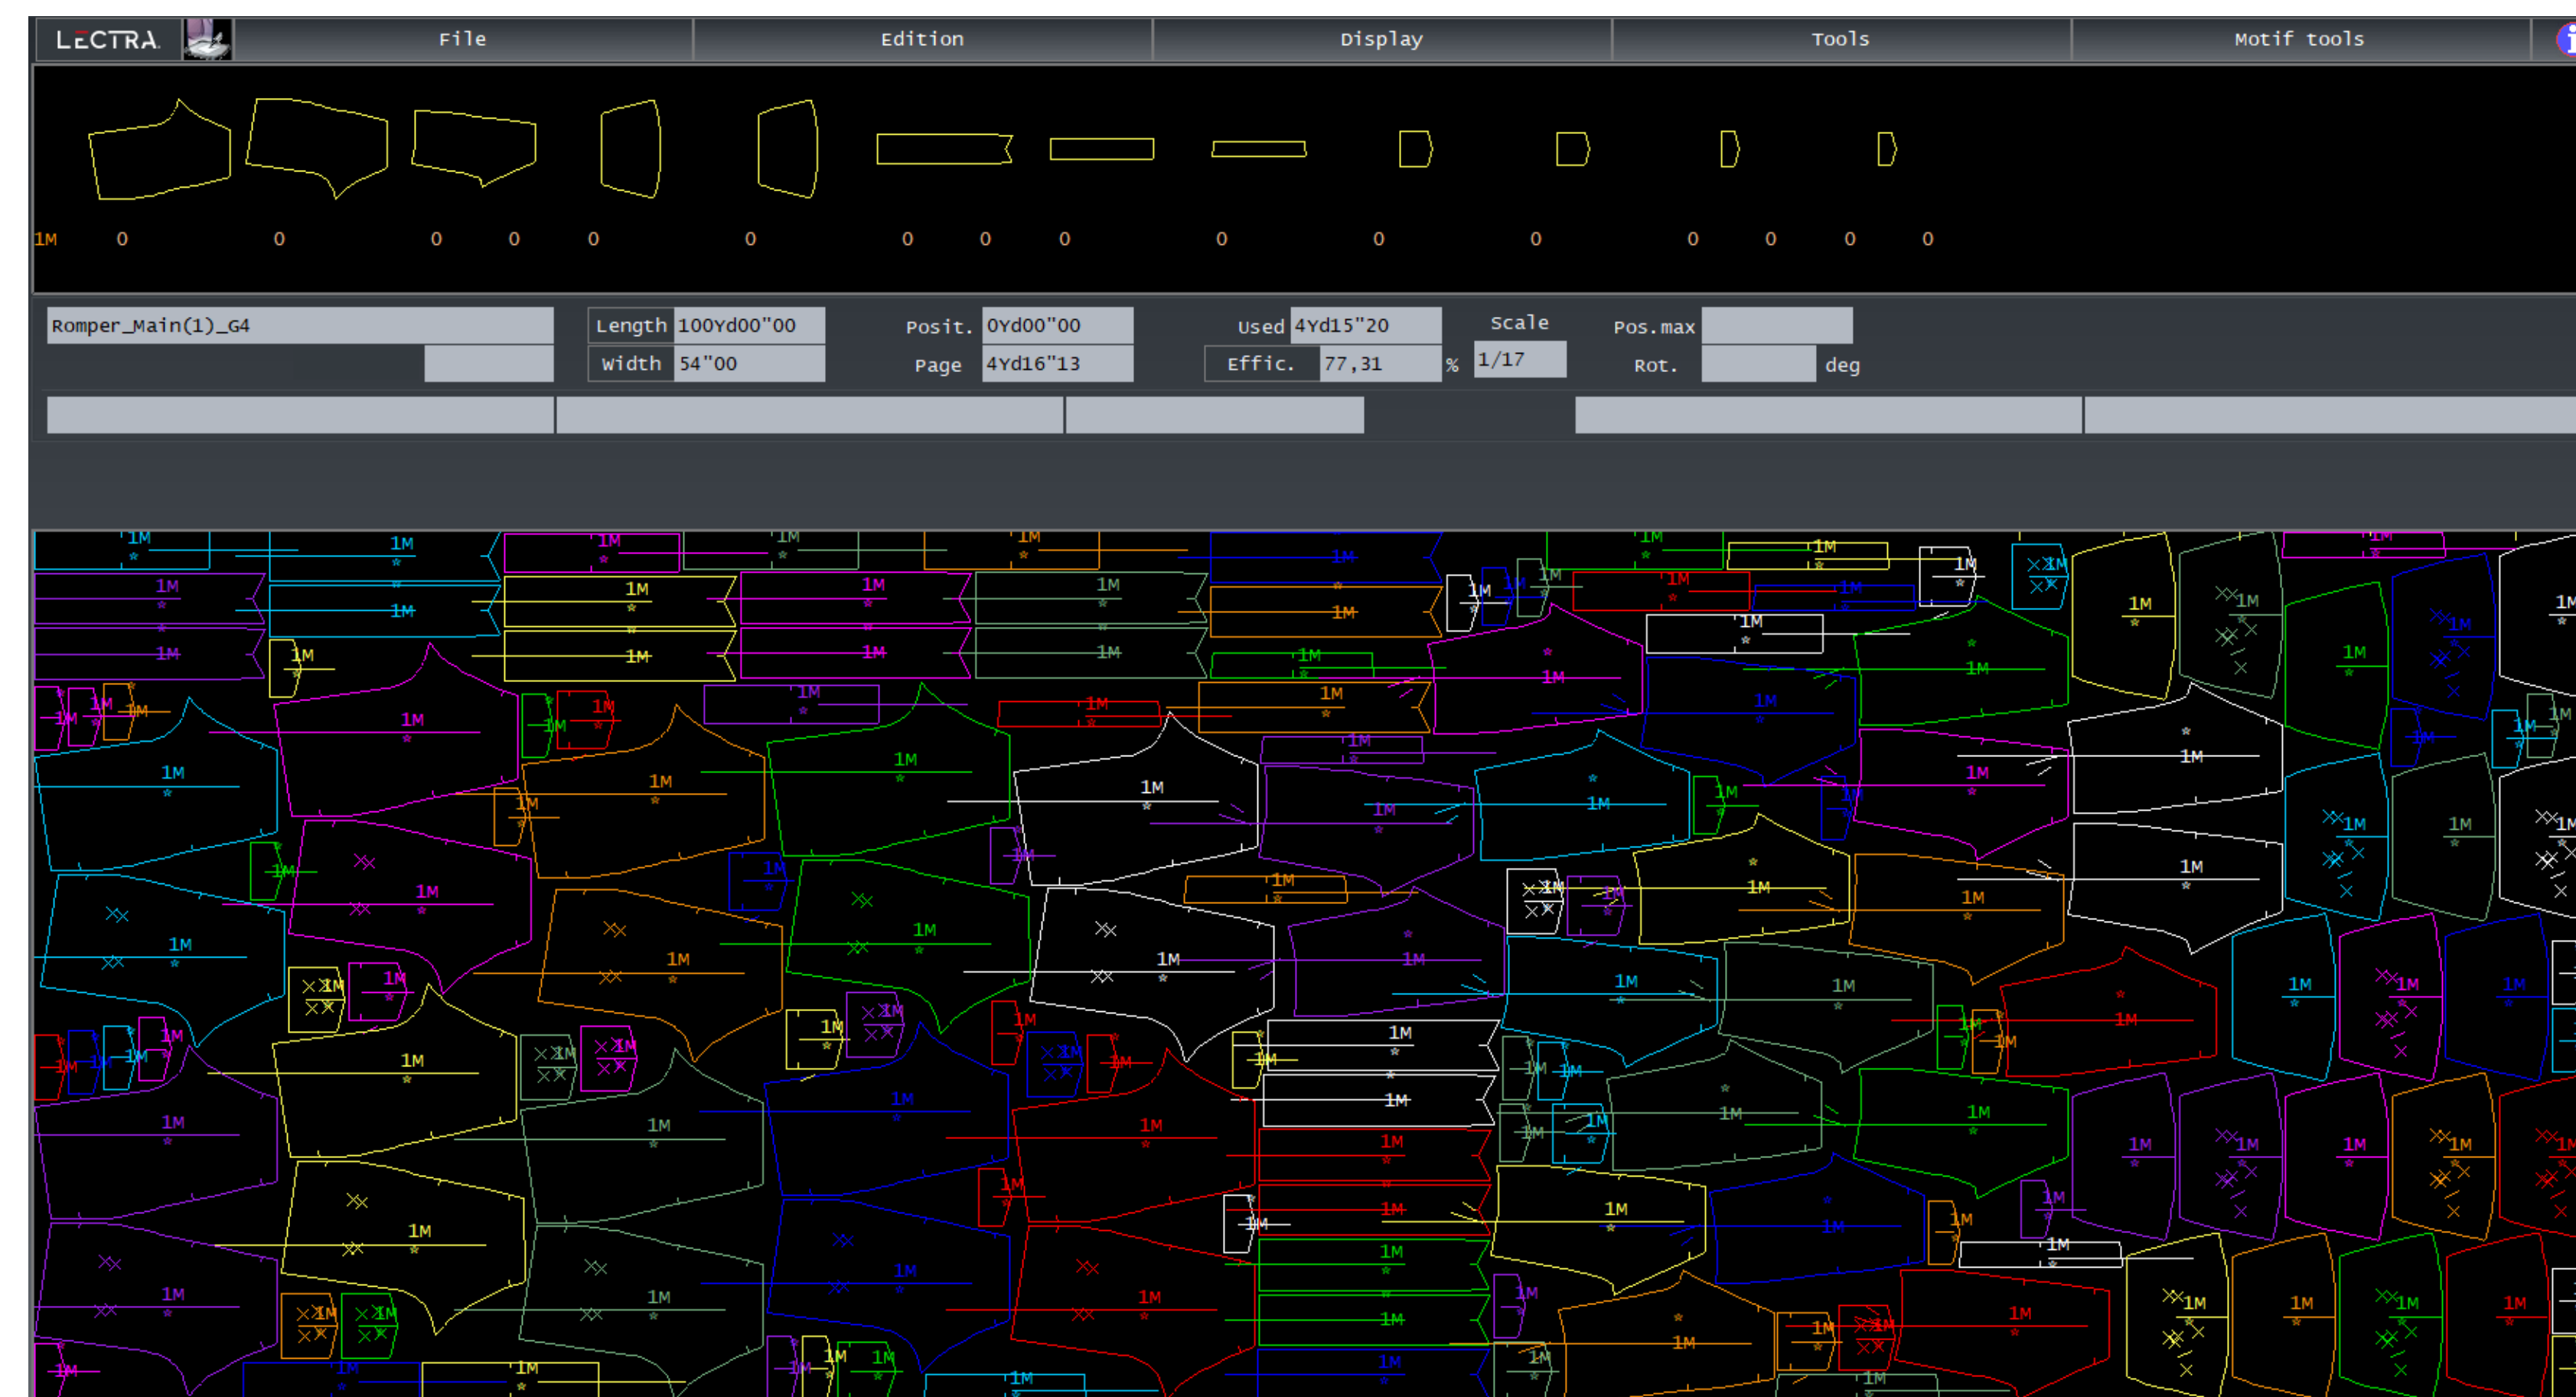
LECTRA File Edition Display Tools Motif tools

1M 0 0 0 0 0 0 0 0 0 0 0 0 0 0 0 0

Romper_Main(1)_G4
Length 100Yd00"00
Width 54"00
Posit. 0Yd00"00
Page 4Yd16"13
Used 4Yd15"20
Effic. 77,31 %
Scale 1/17
Pos.max
Rot. deg